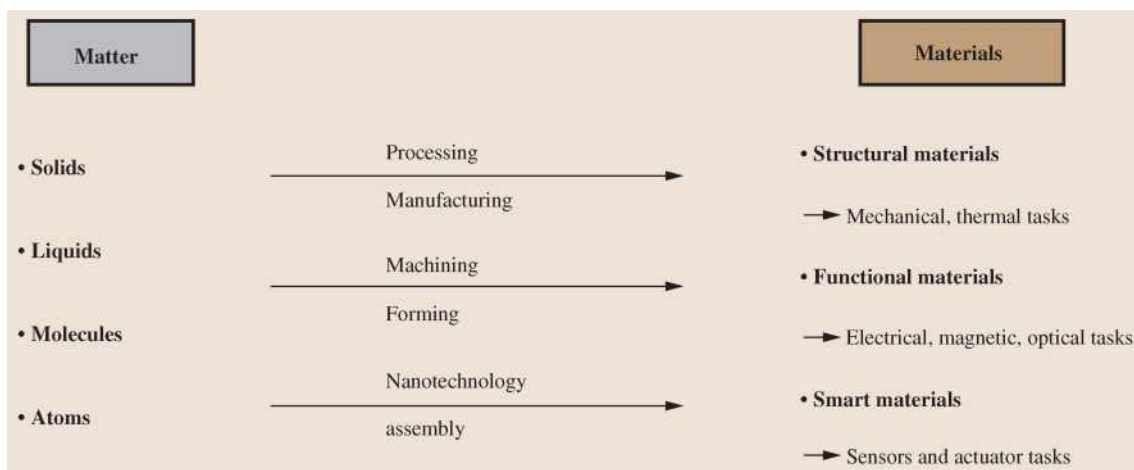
Matter

Materials

• Solids

• Liquids

• Molecules

• Atoms

Processing

Manufacturing

Machining

Forming

Nanotechnology

assembly

• Structural materials

→ Mechanical, thermal tasks

• Functional materials

→ Electrical, magnetic, optical tasks

• Smart materials

→ Sensors and actuator tasks